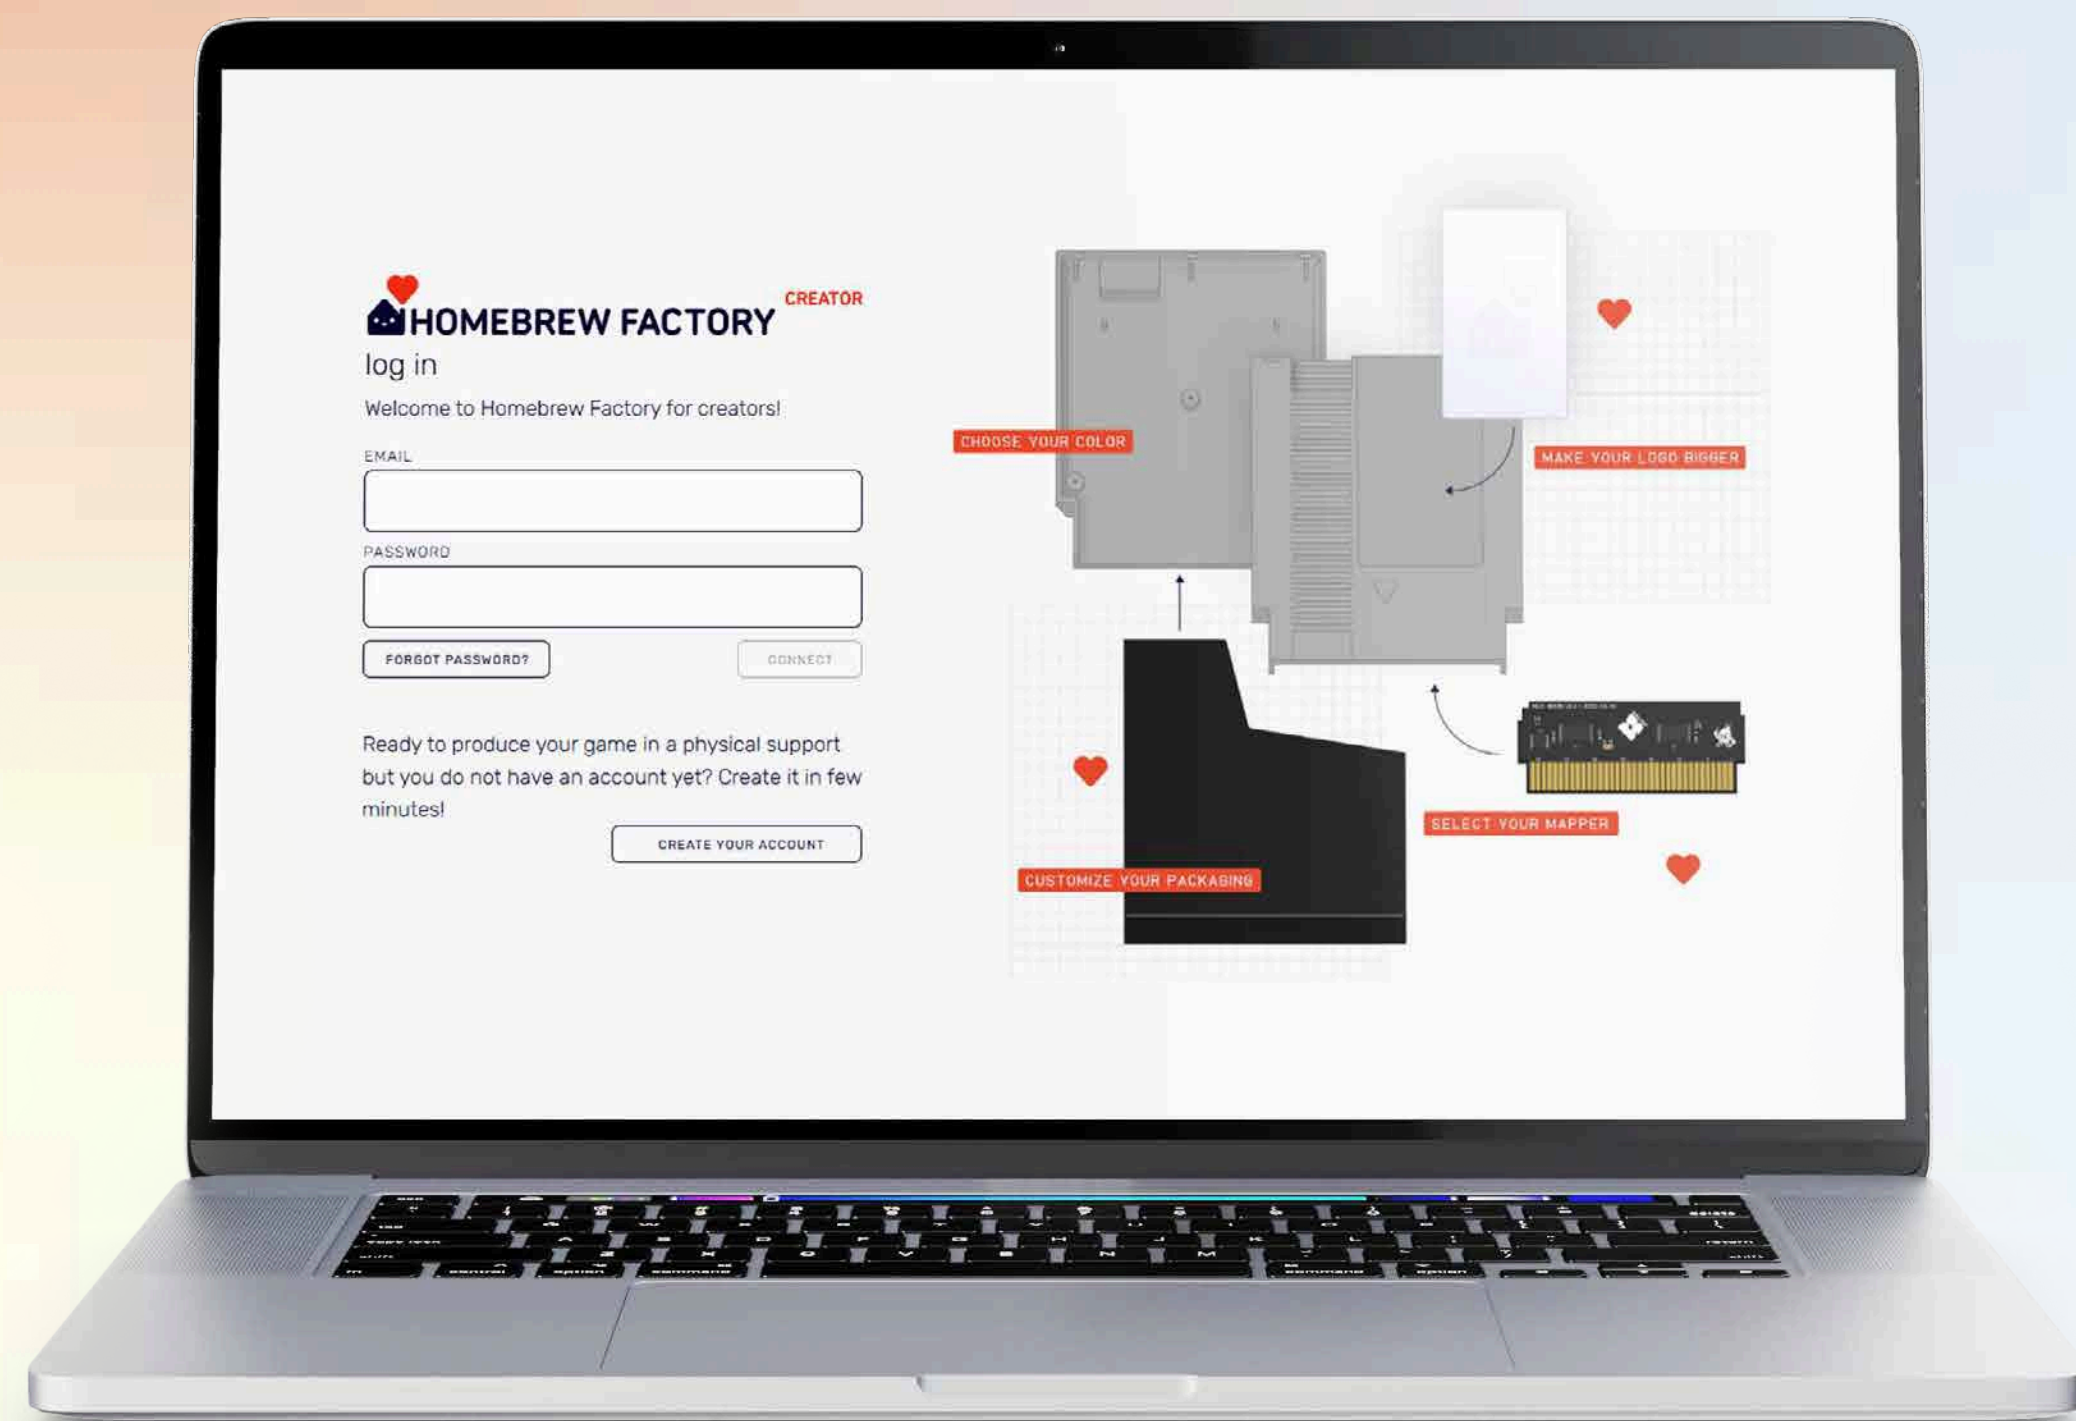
HOMEBREW FACTORY CREATOR

log in

Welcome to Homebrew Factory for creators!

EMAIL

PASSWORD

FORGOT PASSWORD?

CONNECT

Ready to produce your game in a physical support but you do not have an account yet? Create it in few minutes!

CREATE YOUR ACCOUNT

CHOOSE YOUR COLOR

MAKE YOUR LOGO BIGGER

SELECT YOUR MAPPER

CUSTOMIZE YOUR PACKAGING